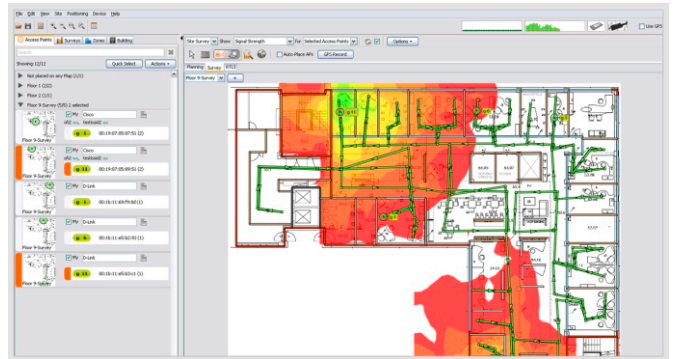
File Edit View Site Positioning Device Help

Use GPS

Access Points Surveys Zones Building

Site Survey Show Signal Strength for Selected Access Points

Options »

Auto-Place APs GPS Record...

Showing 12/12 Quick Select Actions

Not placed on any Map (1/1)
Floor 1 (2/2)
Floor 2 (1/1)
Floor 9-Survey (8/8) 2 selected

Planning Survey RTLS

Floor 9-Survey

My Cisco
00:19:07:05:07:51 (2)
Floor 9-Survey

My Cisco
testload2
00:19:07:05:09:51 (2)
Floor 9-Survey

My D-Link
00:1b:11:09:f9:b0 (1)
Floor 9-Survey

My D-Link
00:1b:11:e5:b2:93 (1)
Floor 9-Survey

My D-Link
00:1b:11:e5:b3:c1 (1)
Floor 9-Survey